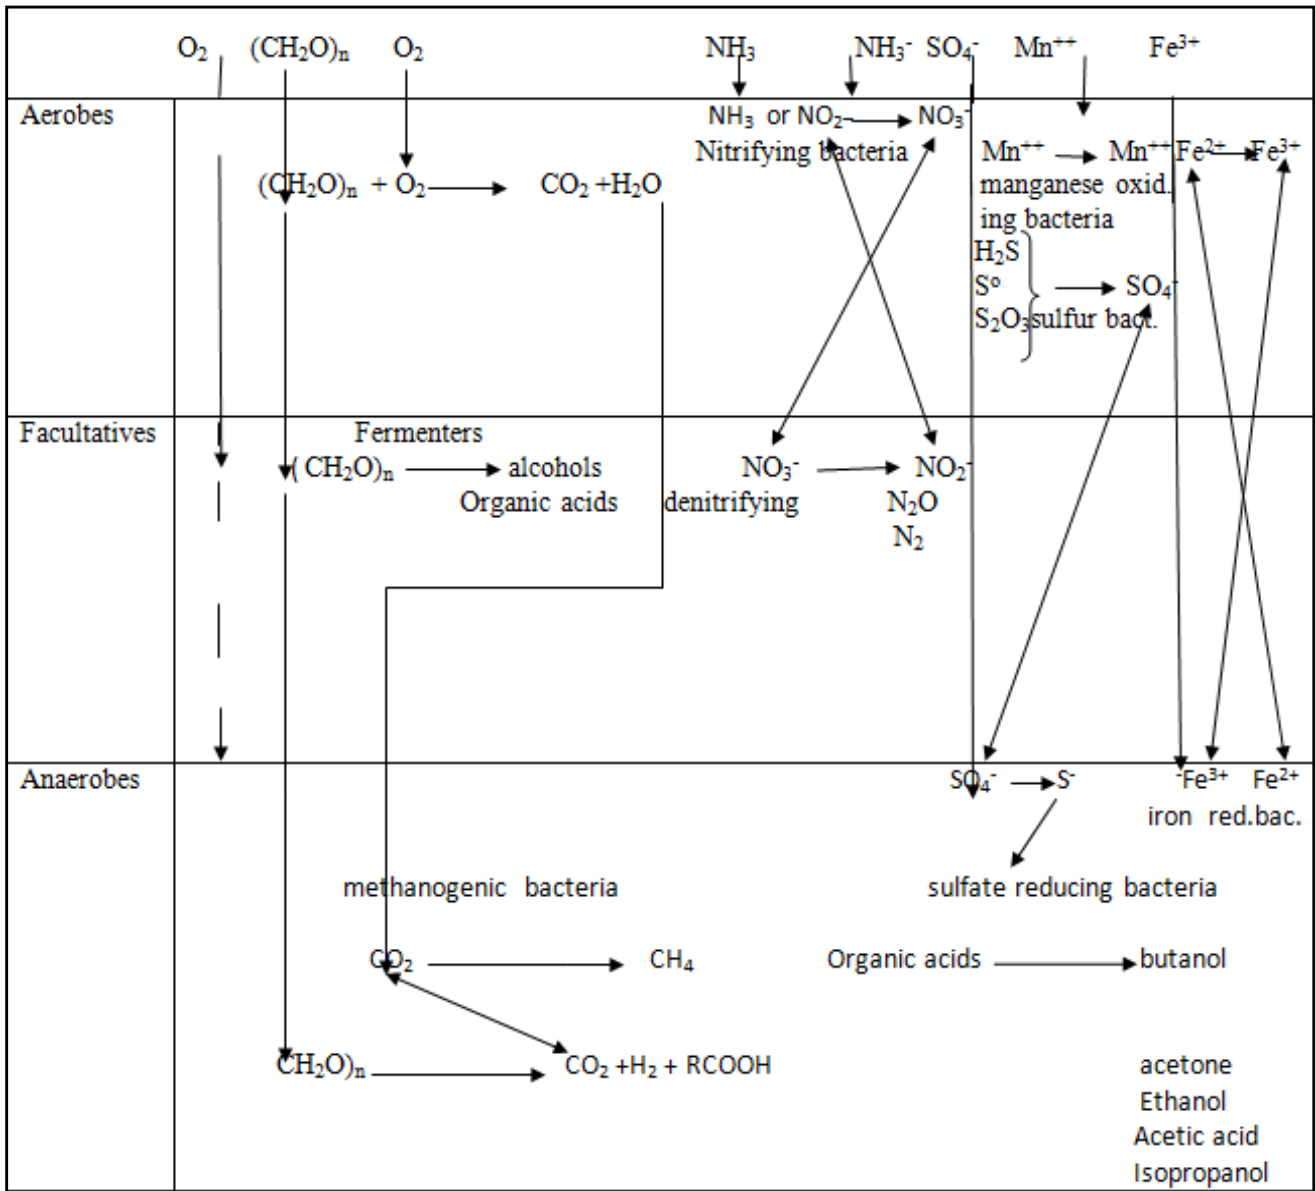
$O_2$ $(CH_2O)_n$ $O_2$ $NH_3$ $NH_3^-$ $SO_4^-$ $Mn^{++}$ $Fe^{3+}$

Aerobes

$NH_3$ or $NO_2^-$ → $NO_3^-$
Nitrifying bacteria

$(CH_2O)_n + O_2$ → $CO_2 + H_2O$

$Mn^{++}$ → $Mn^{++}$ $Fe^{2+}$ → $Fe^{3+}$
manganese oxid. ing bacteria

$H_2S$
$S^o$ → $SO_4^-$
$S_2O_3$ sulfur bact.

Facultatives

Fermenters
$(CH_2O)_n$ → alcohols
Organic acids

$NO_3^-$ → $NO_2^-$
denitrifying
$N_2O$
$N_2$

Anaerobes

$SO_4^-$ → $S^-$
$Fe^{3+}$ $Fe^{2+}$
iron red.bac.

methanogenic bacteria

sulfate reducing bacteria

$CO_2$ → $CH_4$

Organic acids → butanol

$CH_2O)_n$ → $CO_2 + H_2 + RCOOH$

acetone
Ethanol
Acetic acid
Isopropanol